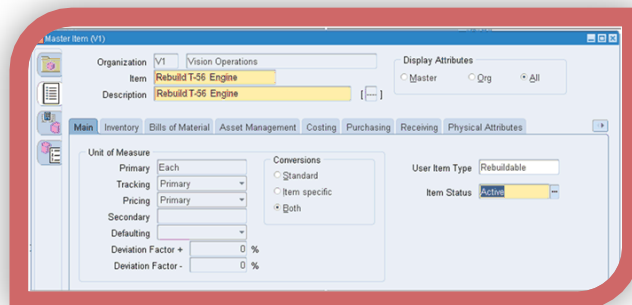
Master Item (V1)

Organization V1 Vision Operations
Item Rebuild T-56 Engine
Description Rebuild T-56 Engine [...]

Display Attributes
Master Org All

Main Inventory Bills of Material Asset Management Costing Purchasing Receiving Physical Attributes

Unit of Measure
Primary Each
Tracking Primary
Pricing Primary
Secondary
Defaulting
Deviation Factor + 0 %
Deviation Factor - 0 %

Conversions
Standard
Item specific
Both

User Item Type Rebuildable
Item Status Active